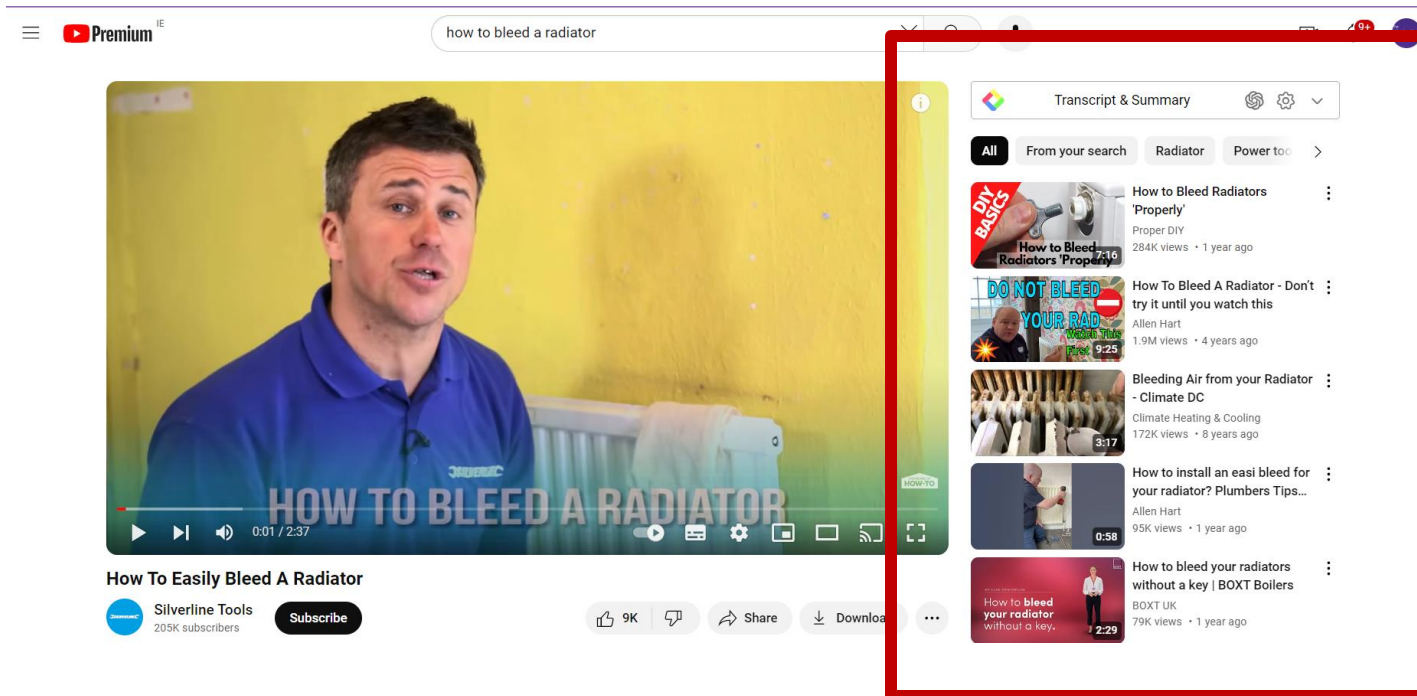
Premium IE

how to bleed a radiator

9+

HOW TO BLEED A RADIATOR

HOW-TO

0:01 / 2:37

How To Easily Bleed A Radiator

Silverline Tools
205K subscribers

Subscribe

9K

Share

Downloa

Transcript & Summary

All
From your search
Radiator
Power too

DIY BASICS
How to Bleed Radiators 'Properly'
7:16
How to Bleed Radiators 'Properly'
Proper DIY
284K views • 1 year ago

DO NOT BLEED YOUR RAD
Watch This First
9:25
How To Bleed A Radiator - Don't try it until you watch this
Allen Hart
1.9M views • 4 years ago

3:17
Bleeding Air from your Radiator - Climate DC
Climate Heating & Cooling
172K views • 8 years ago

0:58
How to install an easi bleed for your radiator? Plumbers Tips...
Allen Hart
95K views • 1 year ago

How to bleed your radiator without a key.
2:29
How to bleed your radiators without a key | BOXT Boilers
BOXT UK
79K views • 1 year ago